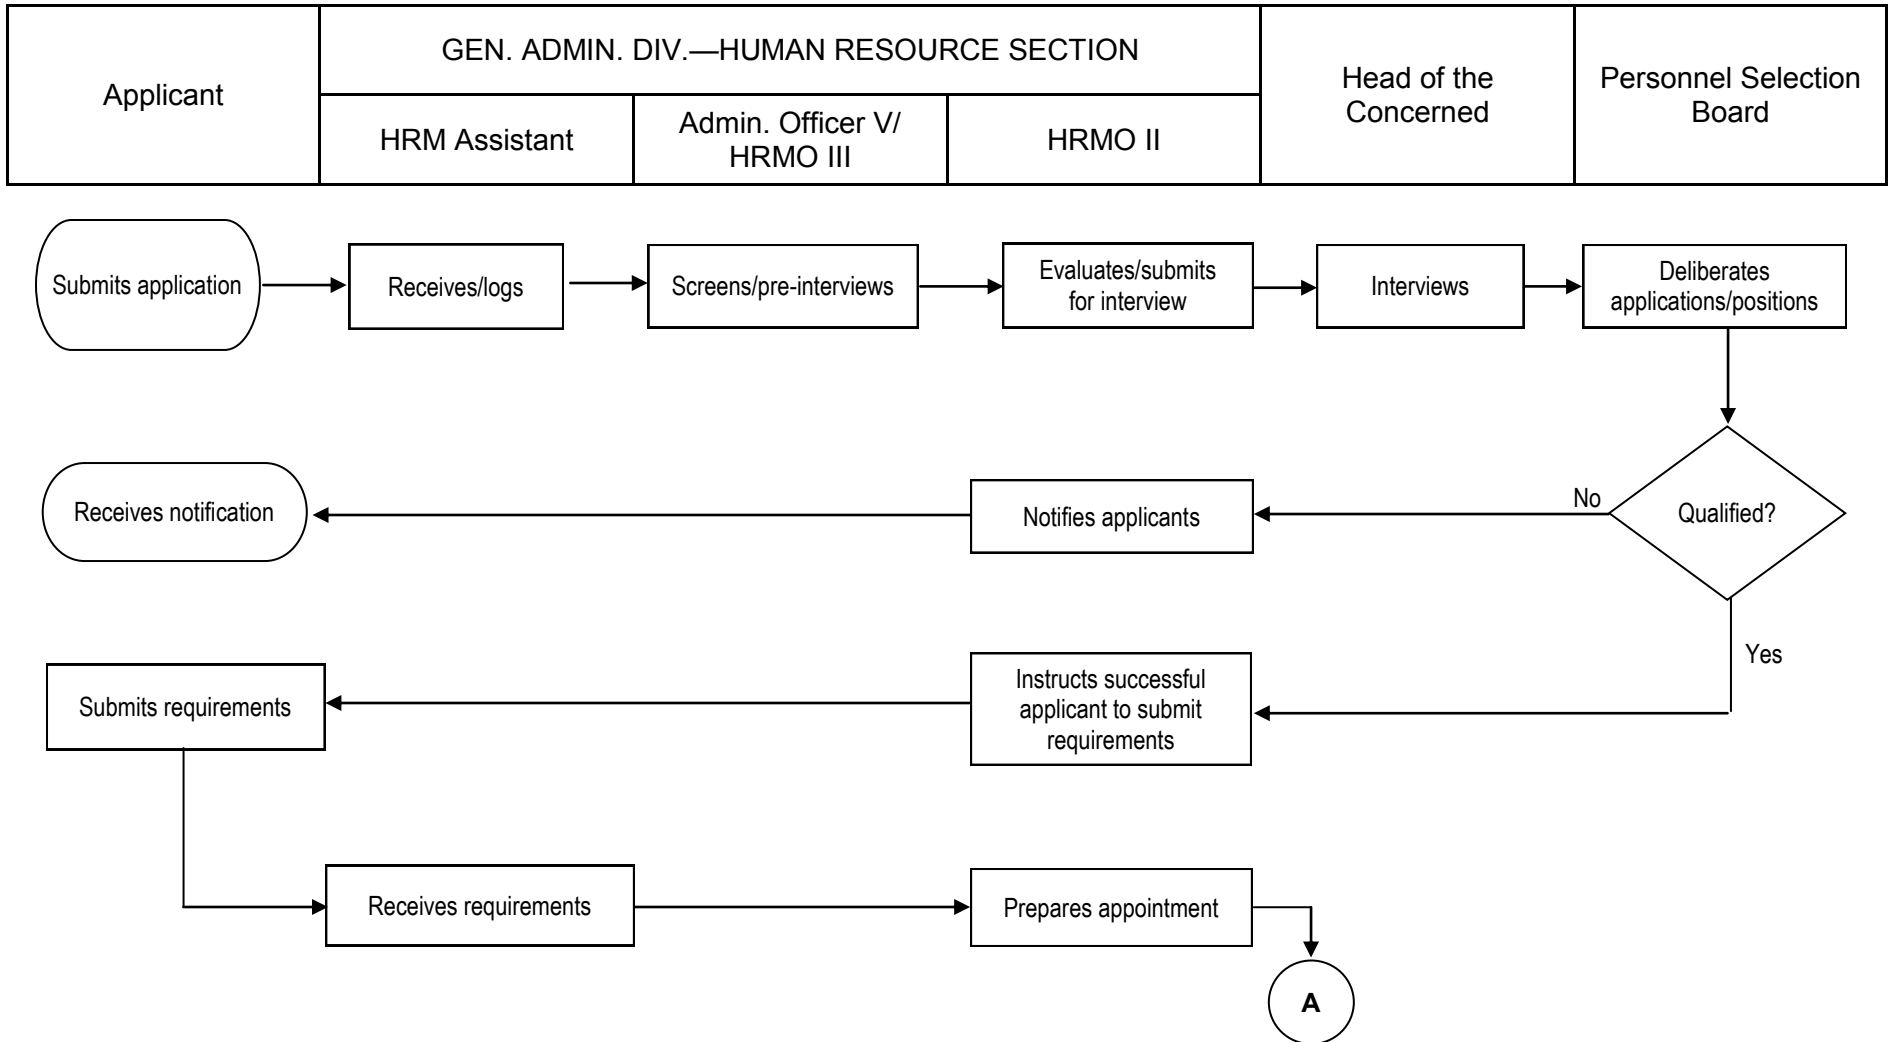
| Applicant | GEN. ADMIN. DIV.—HUMAN RESOURCE SECTION | | | Head of the Concerned | Personnel Selection Board |
|---|---|---|---|---|---|
| | HRM Assistant | Admin. Officer V/ HRMO III | HRMO II | | |

Submits application

Receives/logs

Screens/pre-interviews

Evaluates/submits for interview

Interviews

Deliberates applications/positions

Qualified?

No

Notifies applicants

Receives notification

Yes

Instructs successful applicant to submit requirements

Submits requirements

Receives requirements

Prepares appointment

A